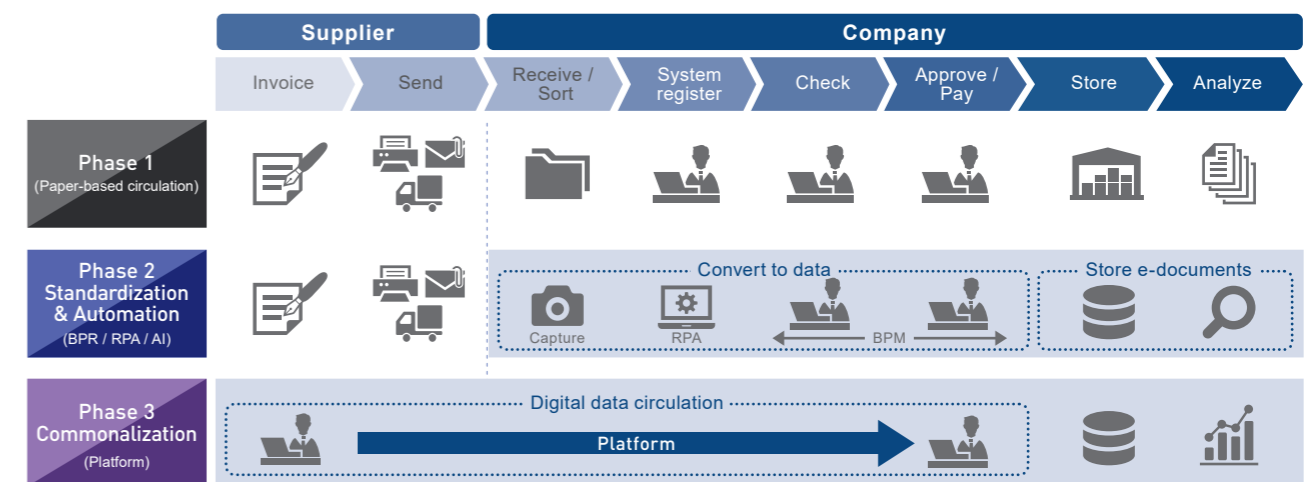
Supplier

Company

Invoice

Send

Receive / Sort

System register

Check

Approve / Pay

Store

Analyze

Phase 1
(Paper-based circulation)

Phase 2
Standardization & Automation
(BPR / RPA / AI)

Convert to data

Capture

RPA

BPM

Store e-documents

Phase 3
Commonalization
(Platform)

Digital data circulation

Platform